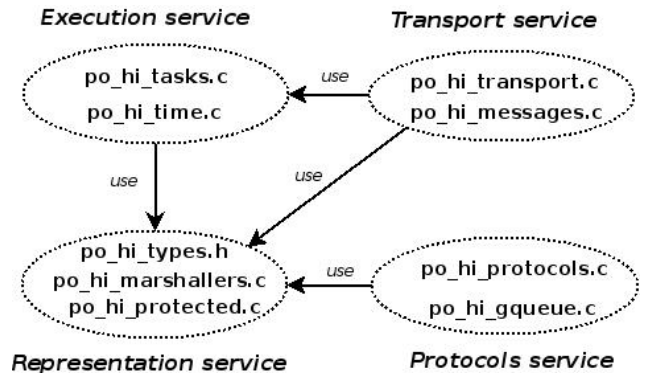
Execution service

po_hi_tasks.c
po_hi_time.c

Transport service

po_hi_transport.c
po_hi_messages.c

use

use

use

po_hi_types.h
po_hi_marshallers.c
po_hi_protected.c

use

po_hi_protocols.c
po_hi_gqueue.c

Representation service

Protocols service